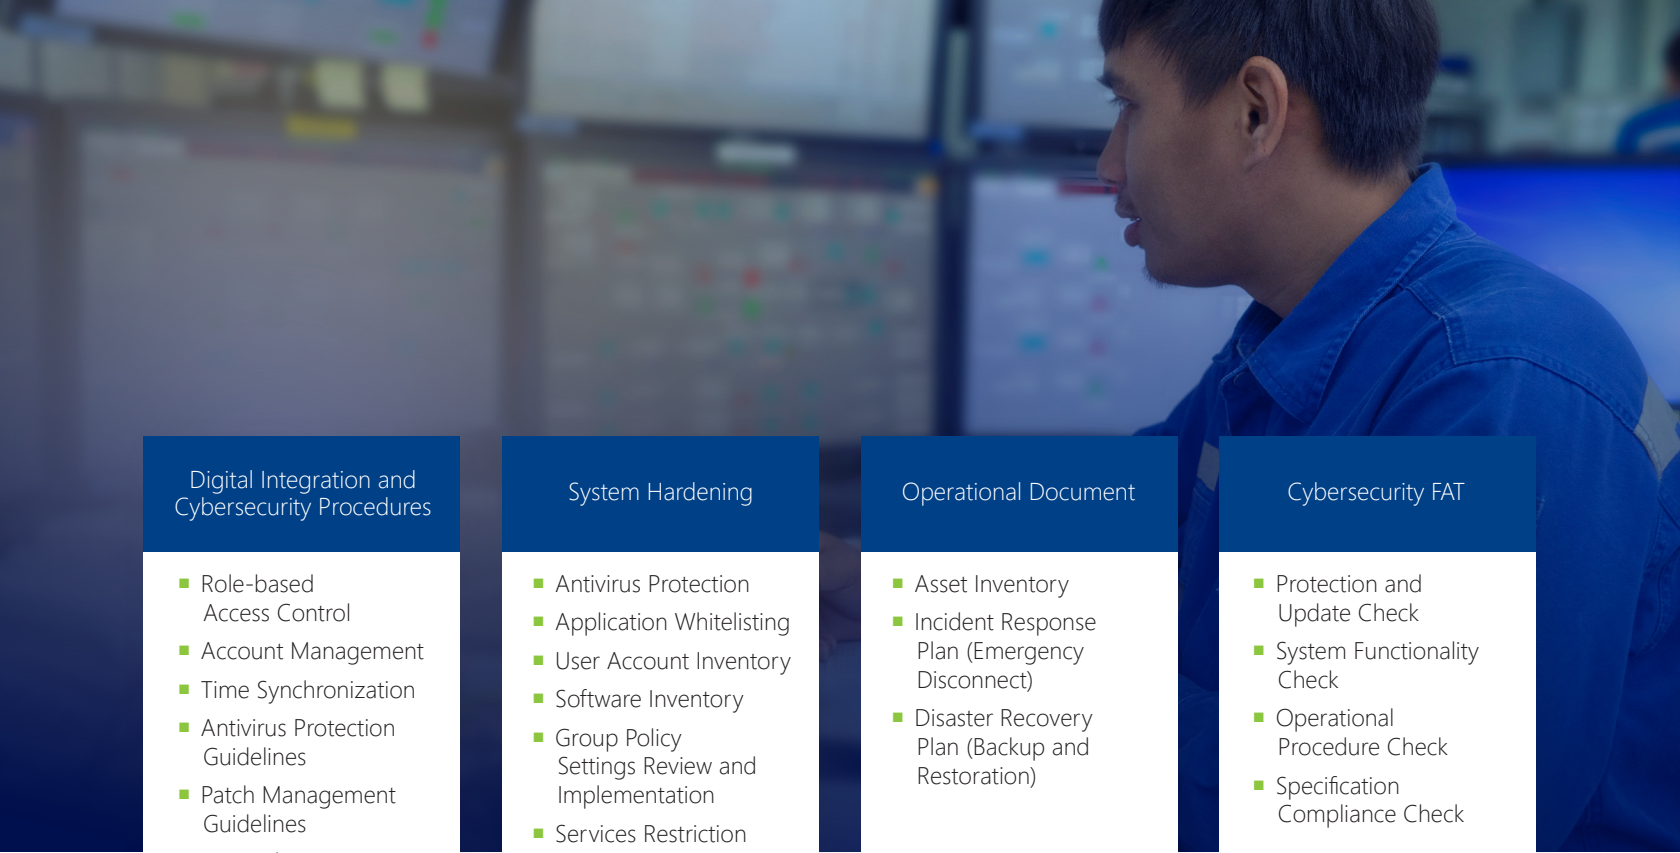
Digital Integration and Cybersecurity Procedures

- Role-based Access Control
- Account Management
- Time Synchronization
- Antivirus Protection Guidelines
- Patch Management Guidelines

System Hardening

- Antivirus Protection
- Application Whitelisting
- User Account Inventory
- Software Inventory
- Group Policy Settings Review and Implementation
- Services Restriction

Operational Document

- Asset Inventory
- Incident Response Plan (Emergency Disconnect)
- Disaster Recovery Plan (Backup and Restoration)

Cybersecurity FAT

- Protection and Update Check
- System Functionality Check
- Operational Procedure Check
- Specification Compliance Check